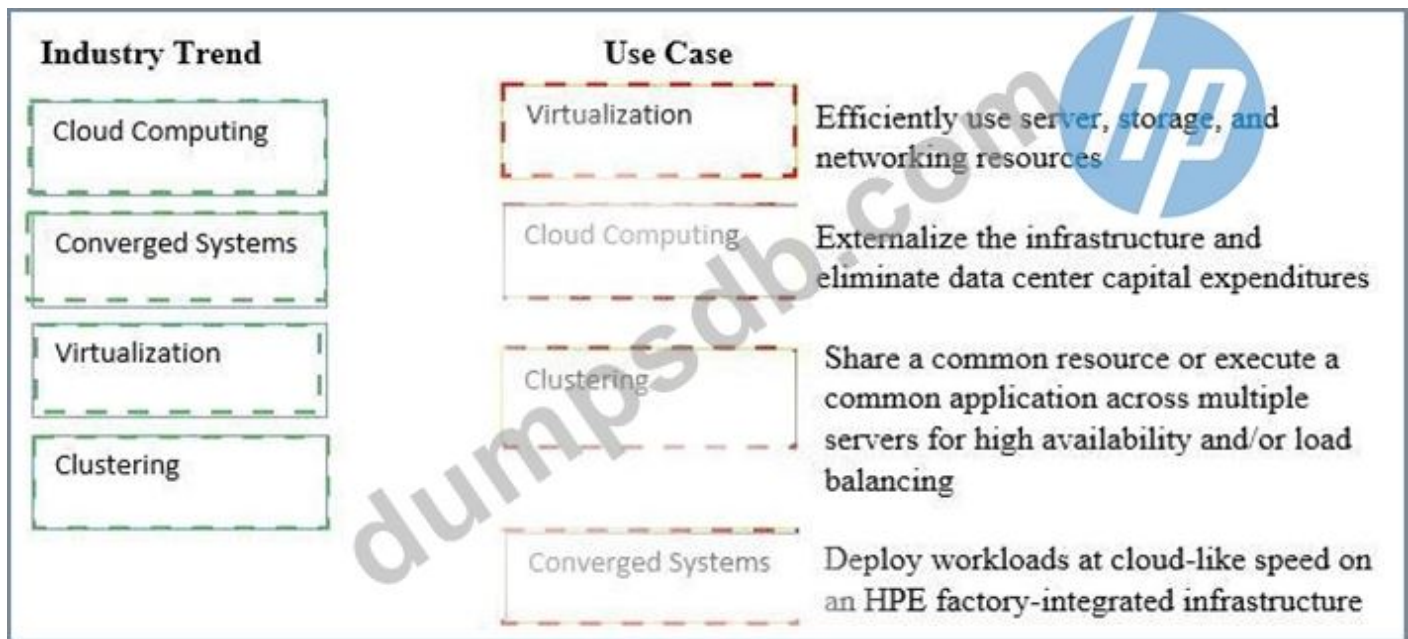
Industry Trend

Cloud Computing

Converged Systems

Virtualization

Clustering

Use Case

Virtualization

Efficiently use server, storage, and networking resources

Cloud Computing

Externalize the infrastructure and eliminate data center capital expenditures

Clustering

Share a common resource or execute a common application across multiple servers for high availability and/or load balancing

Converged Systems

Deploy workloads at cloud-like speed on an HPE factory-integrated infrastructure

dumpsdb.com

hp